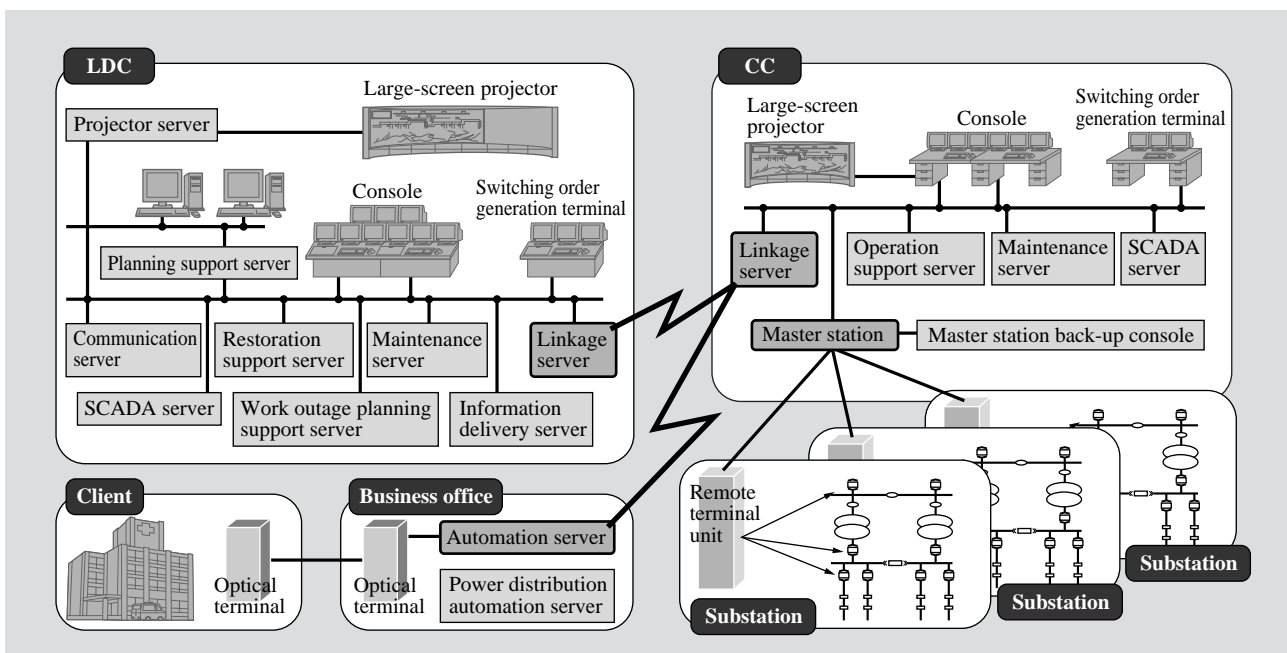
LDC

Large-screen projector

Projector server

Console

Switching order generation terminal

Planning support server

Communication server

Restoration support server

Maintenance server

Linkage server

SCADA server

Work outage planning support server

Information delivery server

CC

Large-screen projector

Console

Switching order generation terminal

Linkage server

Operation support server

Maintenance server

SCADA server

Master station

Master station back-up console

Client

Optical terminal

Business office

Optical terminal

Automation server

Power distribution automation server

Remote terminal unit

Substation

Substation

Substation